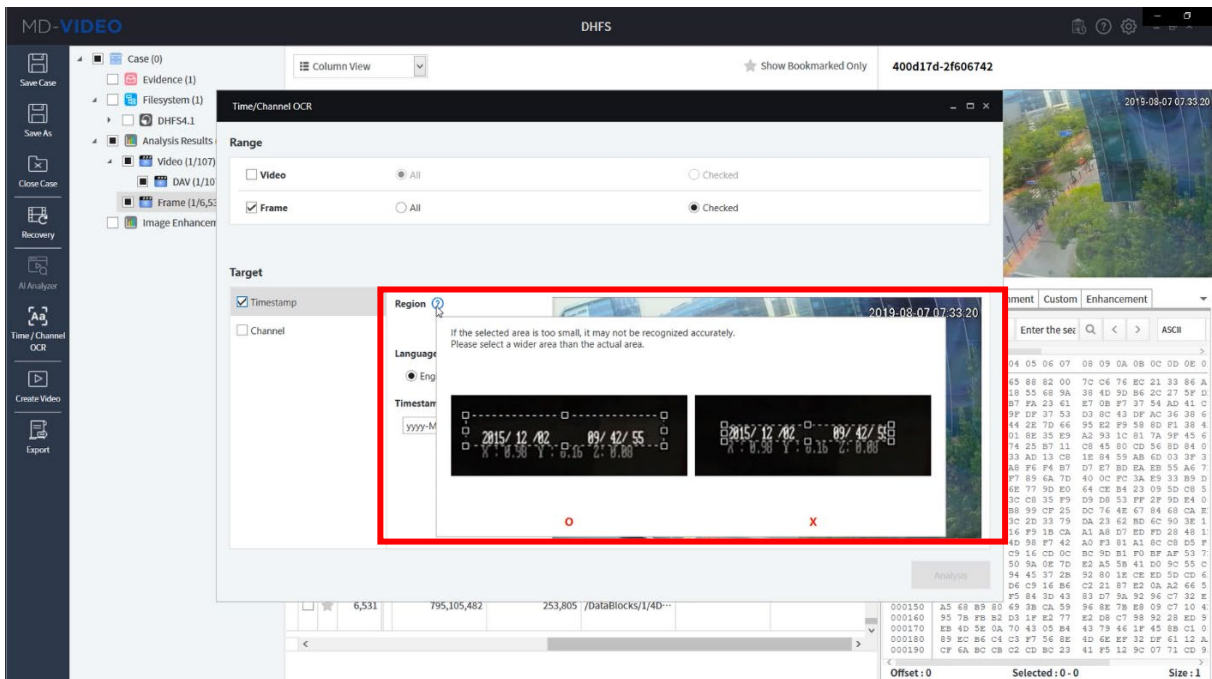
MD-VIDEO

DHFS

Save Case

Save As

Close Case

Recovery

AI Analyzer

Time / Channel OCR

Create Video

Export

Case (0)
Evidence (1)
Filesystem (1)
DHFS4.1
Analysis Results
Video (1/107)
DAV (1/10
Frame (1/6,53
Image Enhancem

Column View

Show Bookmarked Only

400d17d-2f606742

Time/Channel OCR

Range

Video
All
Checked

Frame
All
Checked

Target

Timestamp

Channel

Region

Language
Eng

Timestam
yyyy-M

If the selected area is too small, it may not be recognized accurately.
Please select a wider area than the actual area.

2015/ 12 /02 09/ 42/ 55
X: 0.98 Y: 0.16 Z: 0.00

2015/ 12 /02 09/ 42/ 55
X: 0.98 Y: 0.16 Z: 0.00

O

X

2019-08-07 07:33:20

2019-08-07 07:33:20

Analysis

ment Custom Enhancement

Enter the sea

ASCII

04 05 06 07 08 09 0A 0B 0C 0D 0E 0

6,531 795,105,482 253,805 /DataBlocks/1/4D···

000150 A5 68 B9 80 69 3B CA 59 96 8E 7B E8 09 C7 10 4
000160 95 7B FB 82 D3 1F E2 77 E2 D8 C7 98 92 28 ED 9
000170 EB 4D 5E 0A 70 43 05 B4 43 79 46 1F 45 8B C1 0
000180 89 EC B6 C4 C3 F7 56 8E 4D 6E EF 32 DF 61 12 A
000190 CF 6A BC CB C2 CD BC 23 41 F5 12 9C 07 71 CD 9

Offset : 0

Selected : 0 - 0

Size : 1